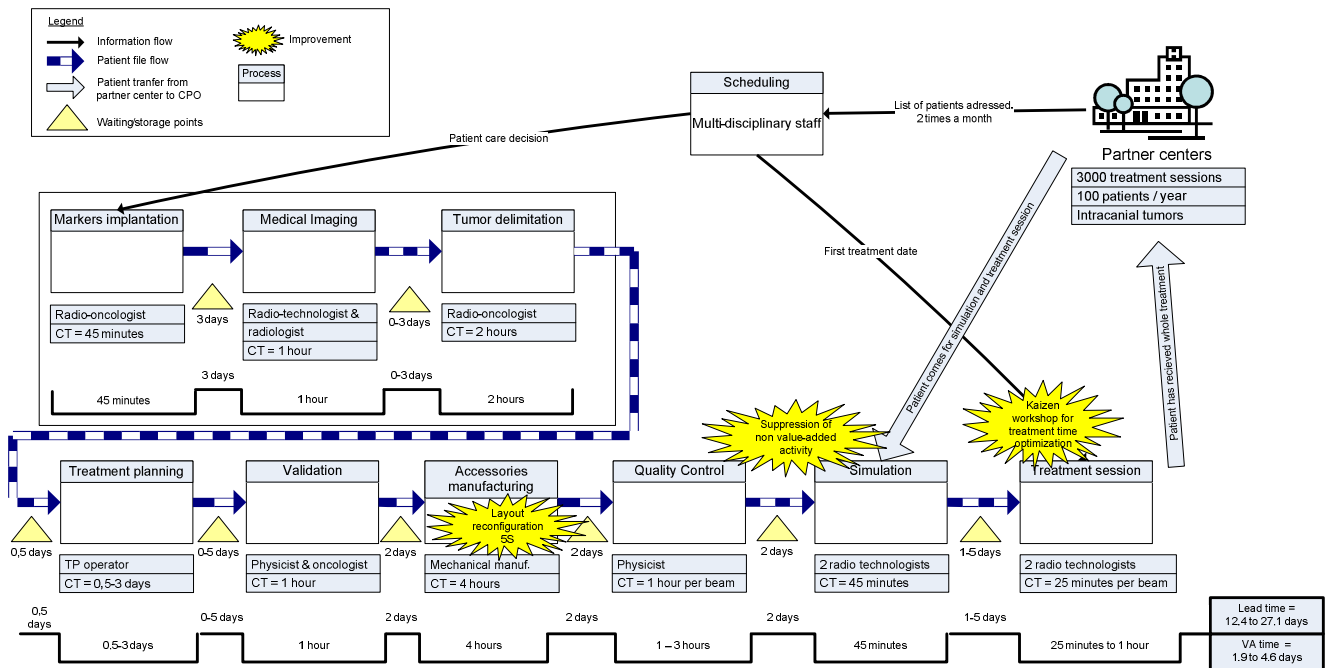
Legend
Information flow
Patient file flow
Patient tranfer from partner center to CPO
Waiting/storage points
Improvement
Process

Scheduling
Multi-disciplinary staff

List of patients adressed. 2 times a month

Partner centers
| 3000 treatment sessions |
|---|
| 100 patients / year |
| Intracanial tumors |

Patient care decision

First treatment date

Patient comes for simulation and treatment session

Patient has recieved whole treatment

Markers implantation
Radio-oncologist
CT = 45 minutes

3 days

Medical Imaging
Radio-technologist & radiologist
CT = 1 hour

0-3 days

Tumor delimitation
Radio-oncologist
CT = 2 hours

45 minutes | 3 days | 1 hour | 0-3 days | 2 hours

Suppression of non value-added activity

Kaizen workshop for treatment time optimization

0,5 days
Treatment planning
TP operator
CT = 0,5-3 days

0-5 days
Validation
Physicist & oncologist
CT = 1 hour

2 days
Accessories manufacturing
Layout reconfiguration 5S
Mechanical manuf.
CT = 4 hours

2 days
Quality Control
Physicist
CT = 1 hour per beam

2 days
Simulation
2 radio technologists
CT = 45 minutes

1-5 days
Treatment session
2 radio technologists
CT = 25 minutes per beam

0,5 days | 0.5-3 days | 0-5 days | 1 hour | 2 days | 4 hours | 2 days | 1 – 3 hours | 2 days | 45 minutes | 1-5 days | 25 minutes to 1 hour

Lead time = 12.4 to 27.1 days
VA time = 1.9 to 4.6 days